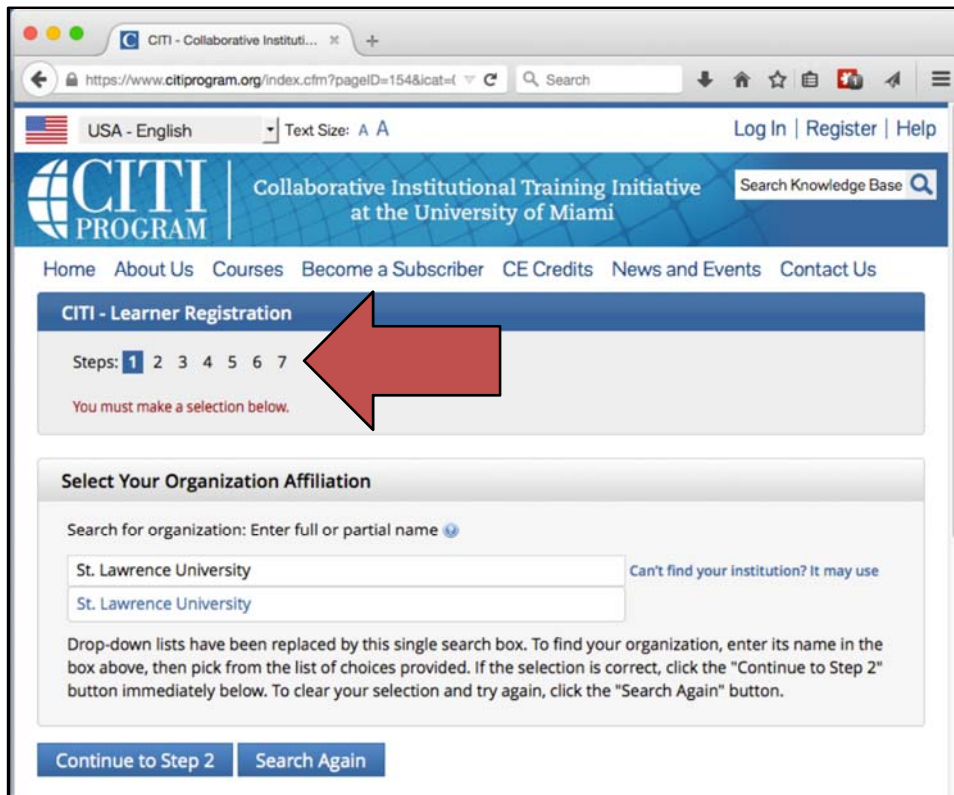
CITI - Collaborative Instituti... ×

https://www.citiprogram.org/index.cfm?pageID=154&icat=(

Search

USA - English

Text Size: A A

Log In | Register | Help

CITI PROGRAM

Collaborative Institutional Training Initiative at the University of Miami

Search Knowledge Base

Home About Us Courses Become a Subscriber CE Credits News and Events Contact Us

CITI - Learner Registration

Steps: 1 2 3 4 5 6 7

You must make a selection below.

Select Your Organization Affiliation

Search for organization: Enter full or partial name

St. Lawrence University

Can't find your institution? It may use

St. Lawrence University

Drop-down lists have been replaced by this single search box. To find your organization, enter its name in the box above, then pick from the list of choices provided. If the selection is correct, click the "Continue to Step 2" button immediately below. To clear your selection and try again, click the "Search Again" button.

Continue to Step 2

Search Again